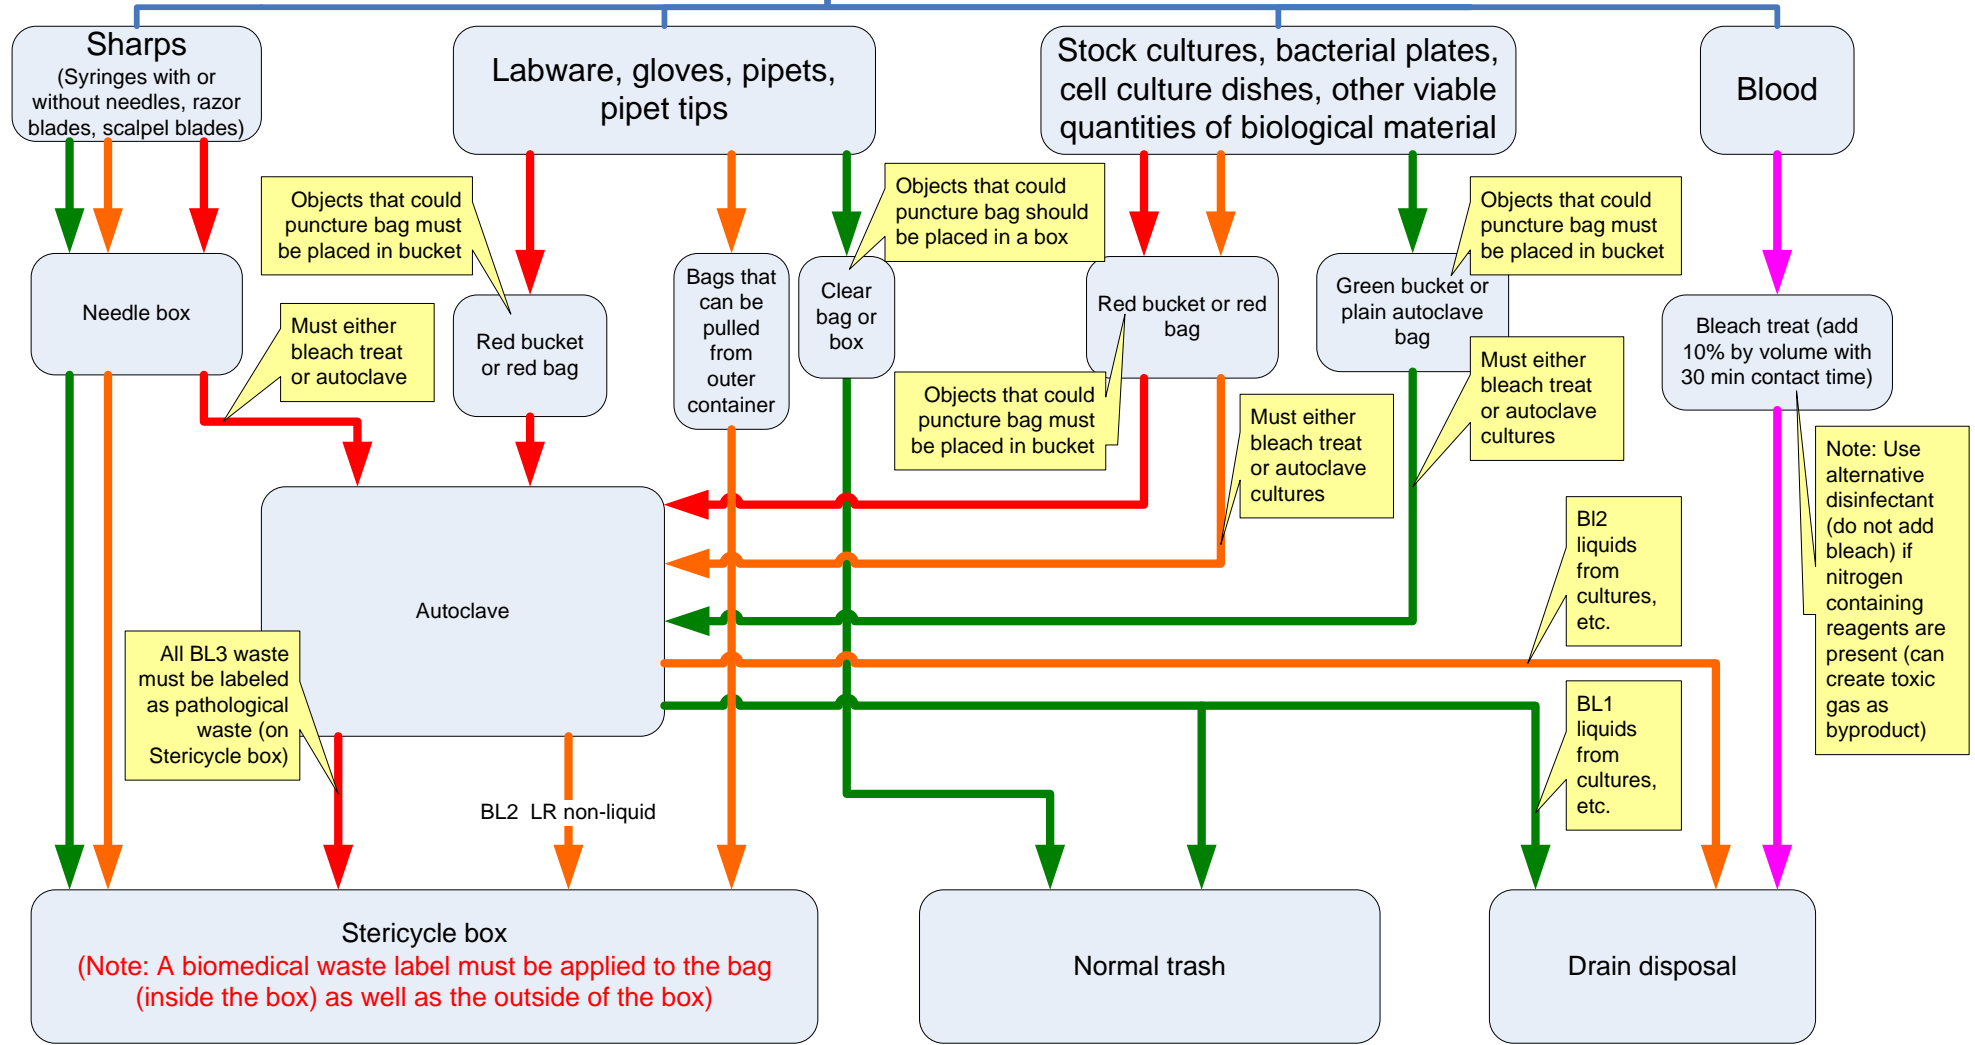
Sharps
(Syringes with or without needles, razor blades, scalpel blades)

Labware, gloves, pipets, pipet tips

Stock cultures, bacterial plates, cell culture dishes, other viable quantities of biological material

Blood

Objects that could puncture bag must be placed in bucket

Objects that could puncture bag should be placed in a box

Objects that could puncture bag must be placed in bucket

Needle box

Must either bleach treat or autoclave

Red bucket or red bag

Bags that can be pulled from outer container

Clear bag or box

Red bucket or red bag

Green bucket or plain autoclave bag

Bleach treat (add 10% by volume with 30 min contact time)

Objects that could puncture bag must be placed in bucket

Must either bleach treat or autoclave cultures

Must either bleach treat or autoclave cultures

Note: Use alternative disinfectant (do not add bleach) if nitrogen containing reagents are present (can create toxic gas as byproduct)

Autoclave

Bl2 liquids from cultures, etc.

All BL3 waste must be labeled as pathological waste (on Stericycle box)

BL1 liquids from cultures, etc.

BL2 LR non-liquid

Stericycle box
(Note: A biomedical waste label must be applied to the bag (inside the box) as well as the outside of the box)

Normal trash

Drain disposal